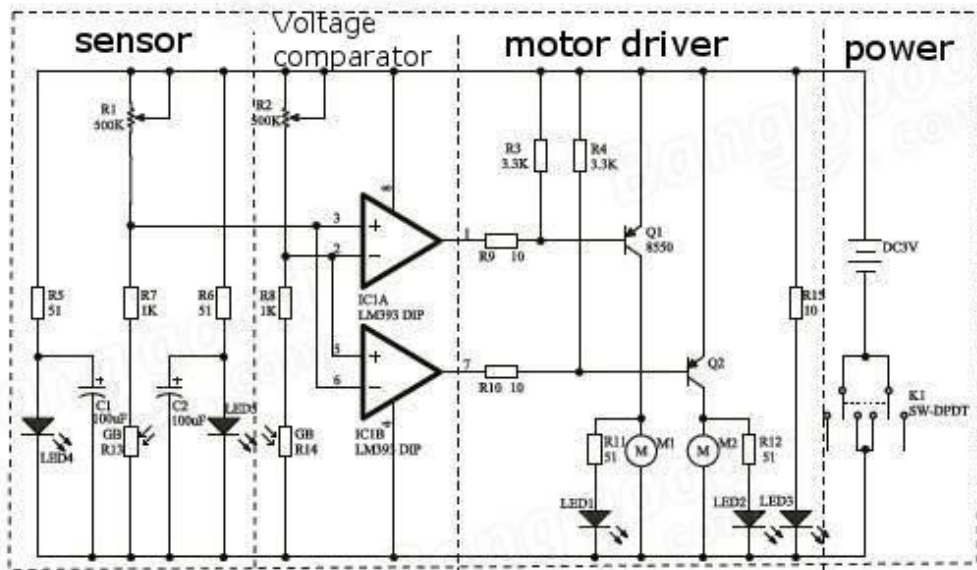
sensor

Voltage comparator

motor driver

power

R1 500K

R2 500K

R3 3.3K

R4 3.3K

3

2

1

R9 10

Q1 8550

IC1A LM393 DIP

5

6

7

R10 10

Q2

IC1B LM393 DIP

DC3V

R5 51

R7 1K

R6 51

R8 1K

R15 10

C1 100uF

C2 100uF

GB R13

GB R14

LED4

LED5

R11 51

M1

M

M2

M

R12 51

K1 SW-DPDT

LED1

LED2

LED3